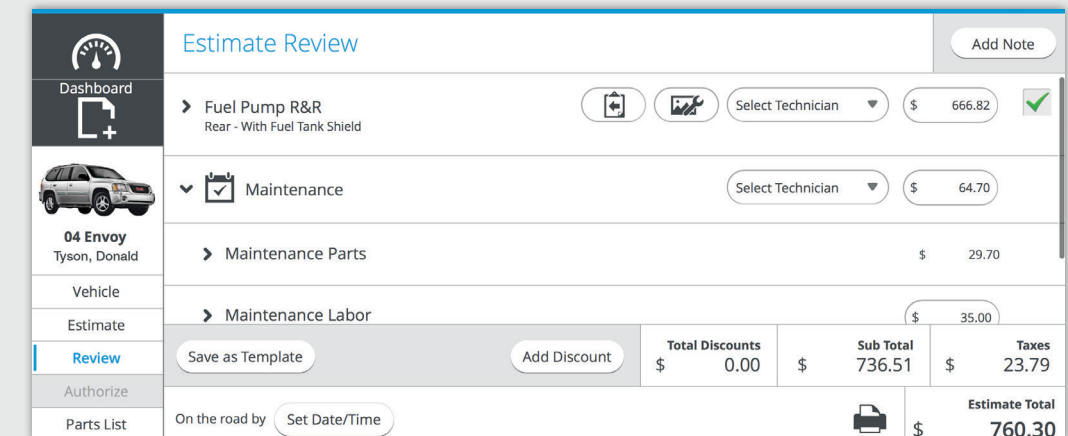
Dashboard

04 Envoy
Tyson, Donald

Vehicle
Estimate
Review
Authorize
Parts List

Estimate Review

Add Note

Fuel Pump R&R
Rear - With Fuel Tank Shield

Select Technician

$ 666.82

Maintenance

Select Technician

$ 64.70

Maintenance Parts

$ 29.70

Maintenance Labor

$ 35.00

Save as Template

Add Discount

| Total Discounts | Sub Total | Taxes |
|---|---|---|
| $ 0.00 | $ 736.51 | $ 23.79 |

On the road by Set Date/Time

Estimate Total
$ 760.30